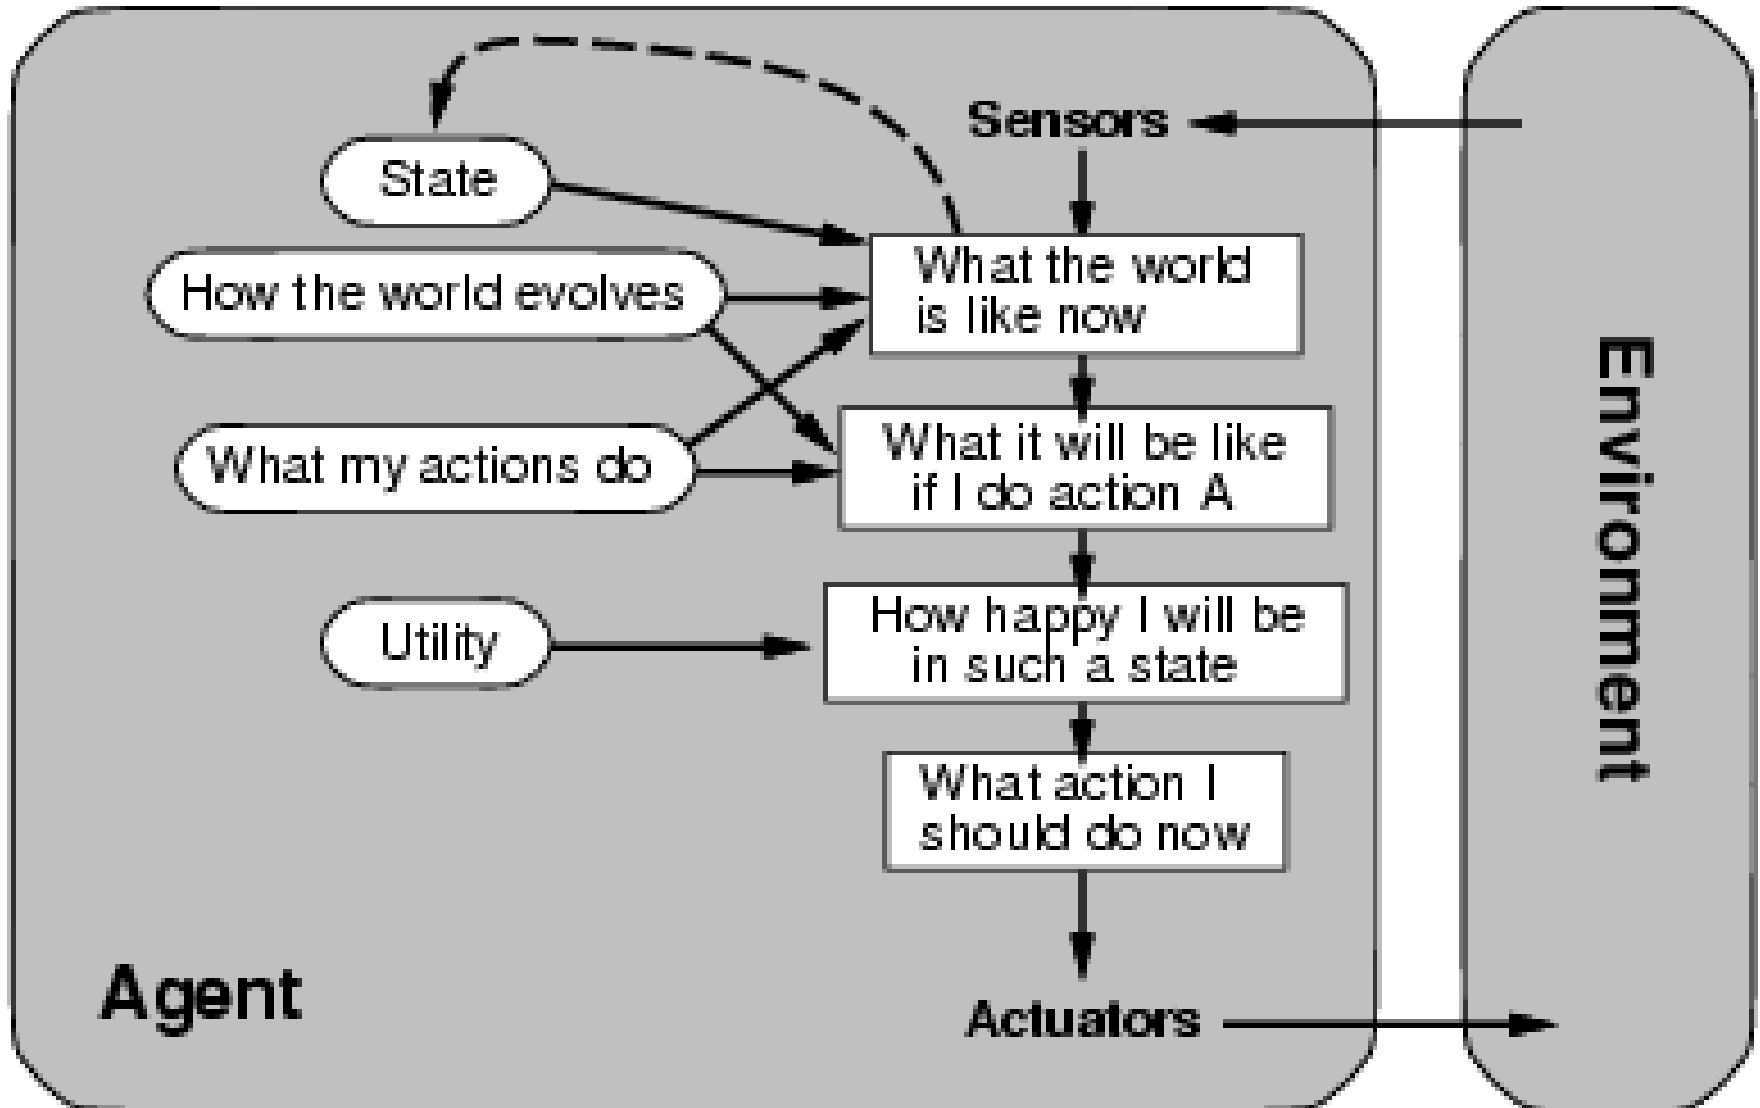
Sensors

State

What the world is like now

How the world evolves

What it will be like if I do action A

What my actions do

How happy I will be in such a state

Utility

What action I should do now

Agent

Actuators

Environment